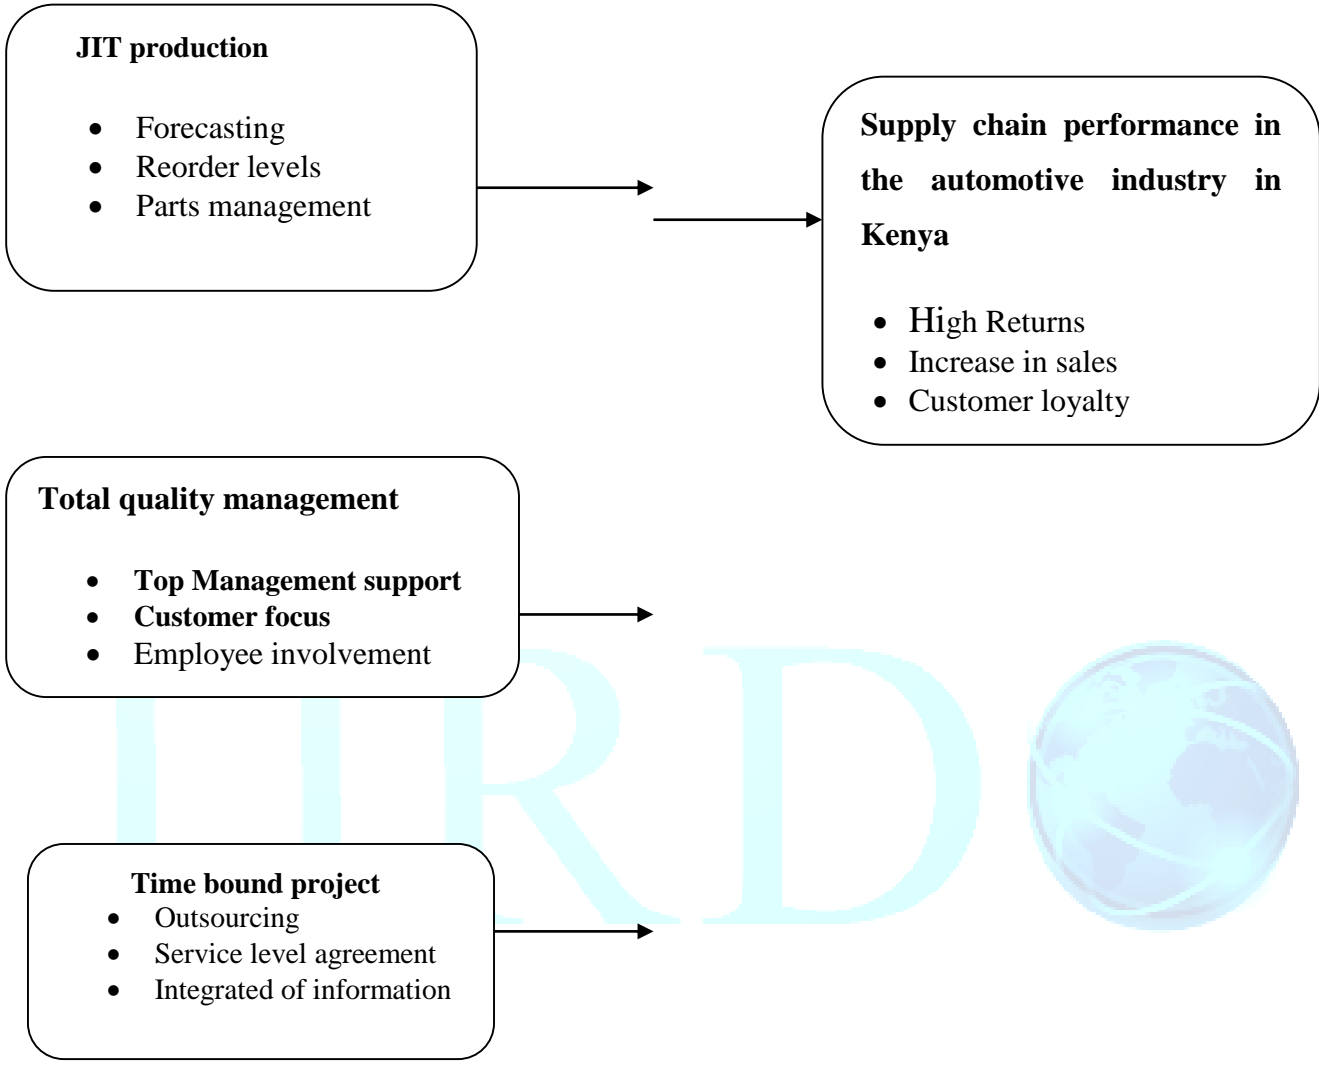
JIT production

- Forecasting
- Reorder levels
- Parts management

Supply chain performance in the automotive industry in Kenya

- High Returns
- Increase in sales
- Customer loyalty

Total quality management

- Top Management support
- Customer focus
- Employee involvement

IJRD

Time bound project

- Outsourcing
- Service level agreement
- Integrated of information